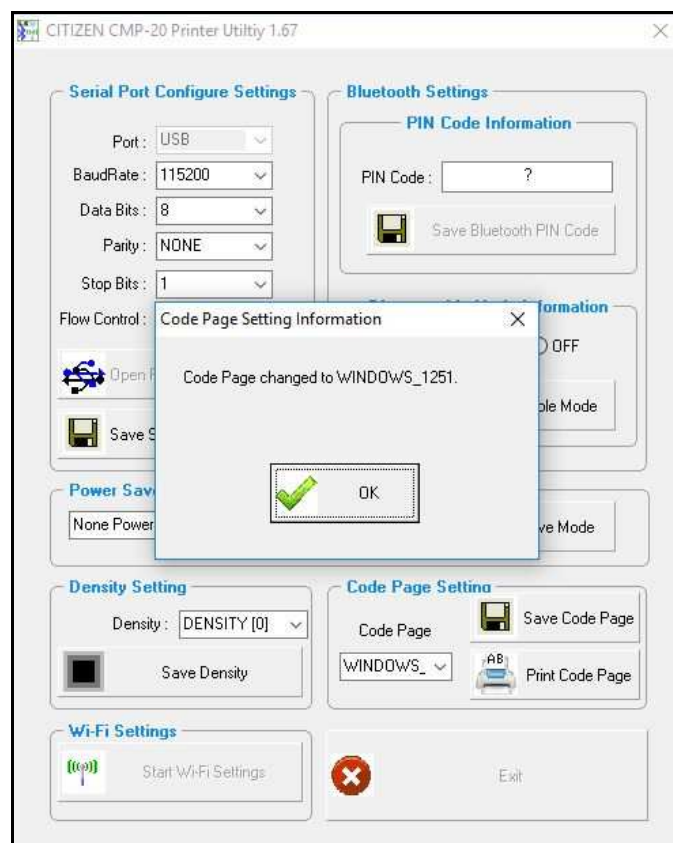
CITIZEN CMP-20 Printer Utiltiy 1.67

Serial Port Configure Settings

Port : USB

BaudRate : 115200

Data Bits : 8

Parity : NONE

Stop Bits : 1

Flow Control :

Open P

Save S

Bluetooth Settings

PIN Code Information

PIN Code : ?

Save Bluetooth PIN Code

formation

OFF

ble Mode

Code Page Setting Information

Code Page changed to WINDOWS_1251.

OK

Power Sav

None Power

ve Mode

Density Setting

Density : DENSITY [0]

Save Density

Code Page Setting

Code Page

WINDOWS_

Save Code Page

AB

Print Code Page

Wi-Fi Settings

Start Wi-Fi Settings

Exit